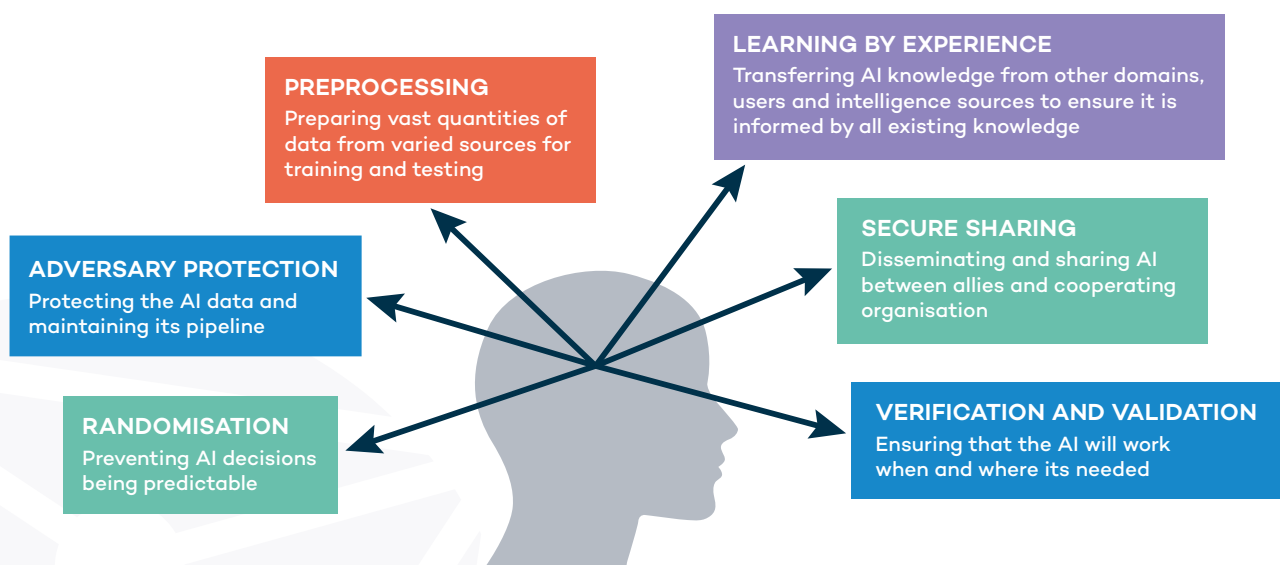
PREPROCESSING
Preparing vast quantities of data from varied sources for training and testing

LEARNING BY EXPERIENCE
Transferring AI knowledge from other domains, users and intelligence sources to ensure it is informed by all existing knowledge

ADVERSARY PROTECTION
Protecting the AI data and maintaining its pipeline

SECURE SHARING
Disseminating and sharing AI between allies and cooperating organisation

RANDOMISATION
Preventing AI decisions being predictable

VERIFICATION AND VALIDATION
Ensuring that the AI will work when and where its needed